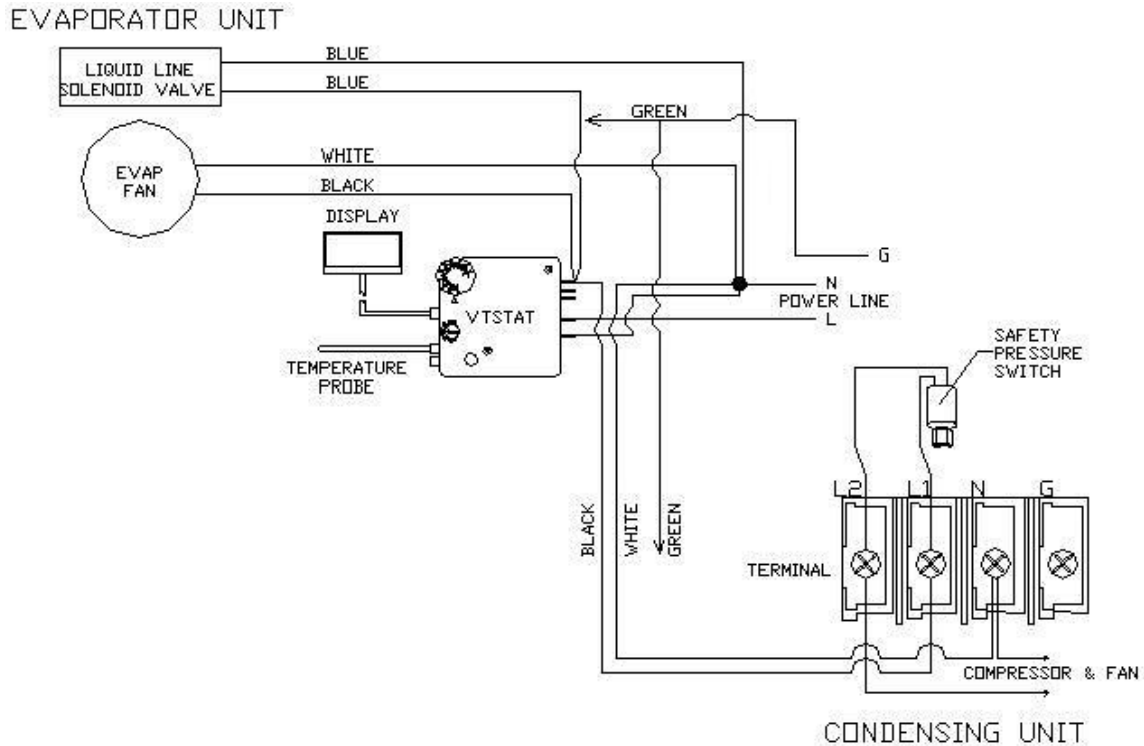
EVAPORATOR UNIT

LIQUID LINE SOLENOID VALVE

BLUE

BLUE

GREEN

EVAP FAN

WHITE

BLACK

DISPLAY

G

N

POWER LINE

L

VTSTAT

TEMPERATURE PROBE

SAFETY PRESSURE SWITCH

L2 L1 N G

BLACK

WHITE

GREEN

TERMINAL

COMPRESSOR & FAN

CONDENSING UNIT